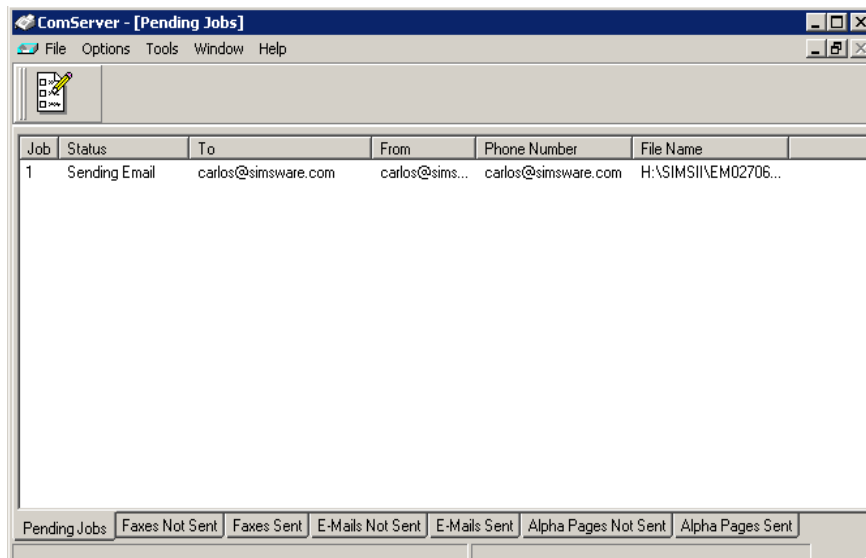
ComServer - [Pending Jobs]

File Options Tools Window Help

| Job | Status | To | From | Phone Number | File Name |
|---|---|---|---|---|---|
| 1 | Sending Email | carlos@simsware.com | carlos@sims... | carlos@simsware.com | H:\SIMSII\EM02706... |

Pending Jobs | Faxes Not Sent | Faxes Sent | E-Mails Not Sent | E-Mails Sent | Alpha Pages Not Sent | Alpha Pages Sent